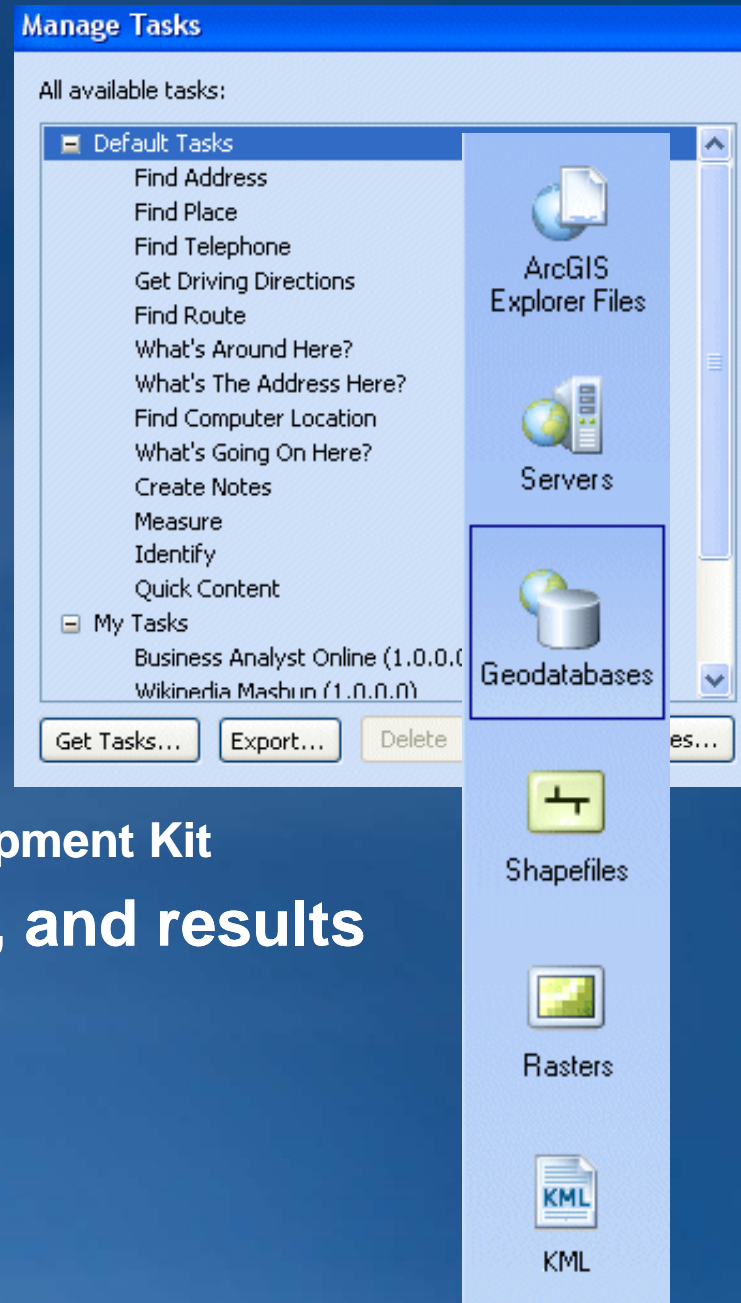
Manage Tasks

All available tasks:

Default Tasks
Find Address
Find Place
Find Telephone
Get Driving Directions
Find Route
What's Around Here?
What's The Address Here?
Find Computer Location
What's Going On Here?
Create Notes
Measure
Identify
Quick Content
My Tasks
Business Analyst Online (1.0.0.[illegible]
Wikipedia Mashup (1.0.0.0)

Get Tasks... Export... Delete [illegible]es...

ArcGIS Explorer Files

Servers

Geodatabases

Shapefiles

Rasters

KML

KML

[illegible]pment Kit

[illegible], and results